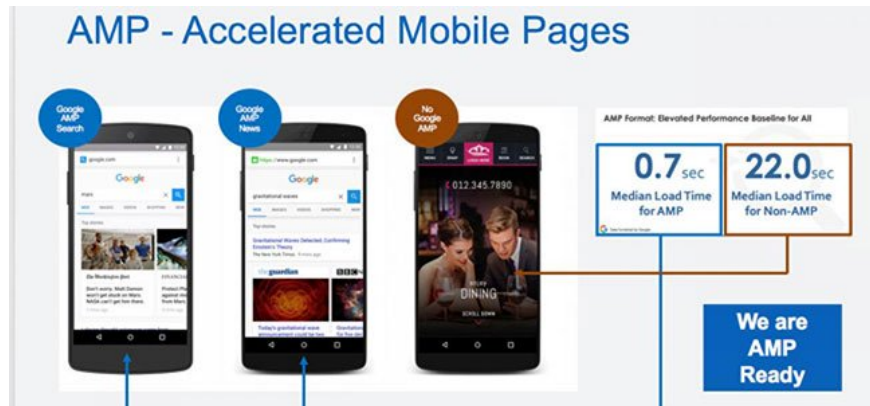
AMP - Accelerated Mobile Pages

Google AMP Search

google.com

Google

mars

Top stories

Don't worry, Matt Damon won't get stuck on Mars. NASA can't get him there

Google AMP News

https://www.google.com

Google

gravitational waves

Top stories

Gravitational Waves Detected, Confirming Einstein's Theory

The New York Times

the guardian

Today's gravitational wave announcement could be

No Google AMP

012.345.7890

DINING

SCROLL DOWN

AMP Format: Elevated Performance Baseline for All

0.7sec
Median Load Time for AMP

22.0sec
Median Load Time for Non-AMP

We are AMP Ready